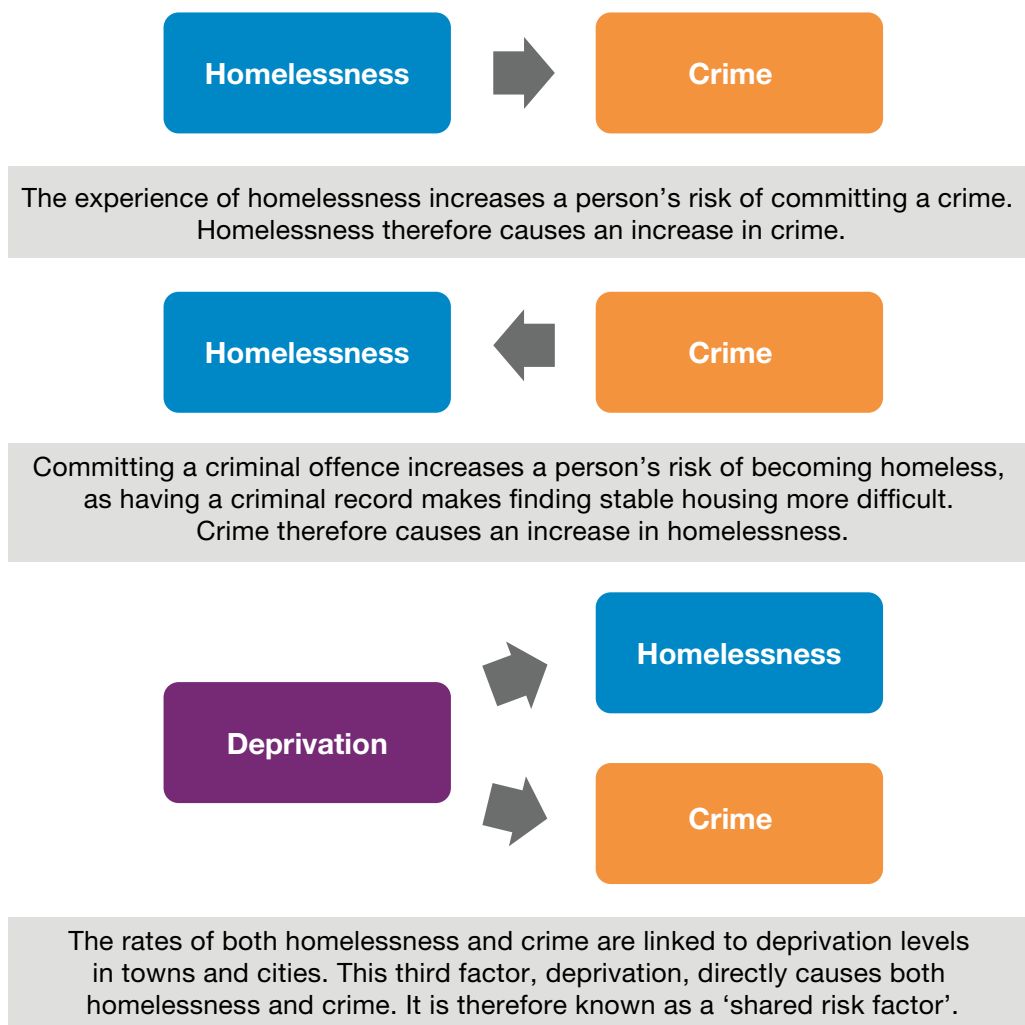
Homelessness

Crime

The experience of homelessness increases a person's risk of committing a crime. Homelessness therefore causes an increase in crime.

Homelessness

Crime

Committing a criminal offence increases a person's risk of becoming homeless, as having a criminal record makes finding stable housing more difficult. Crime therefore causes an increase in homelessness.

Homelessness

Deprivation

Crime

The rates of both homelessness and crime are linked to deprivation levels in towns and cities. This third factor, deprivation, directly causes both homelessness and crime. It is therefore known as a 'shared risk factor'.